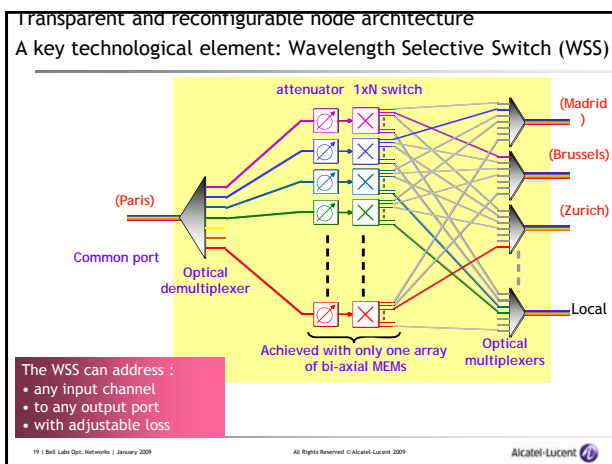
Transparent and reconfigurable node architecture

A key technological element: Wavelength Selective Switch (WSS)

attenuator 1xN switch

(Madrid )

(Brussels)

(Paris)

(Zurich)

Common port

Optical demultiplexer

Local

Achieved with only one array of bi-axial MEMs

Optical multiplexers

The WSS can address :
• any input channel
• to any output port
• with adjustable loss

19 | Bell Labs Opt. Networks | January 2009

All Rights Reserved © Alcatel-Lucent 2009

Alcatel-Lucent